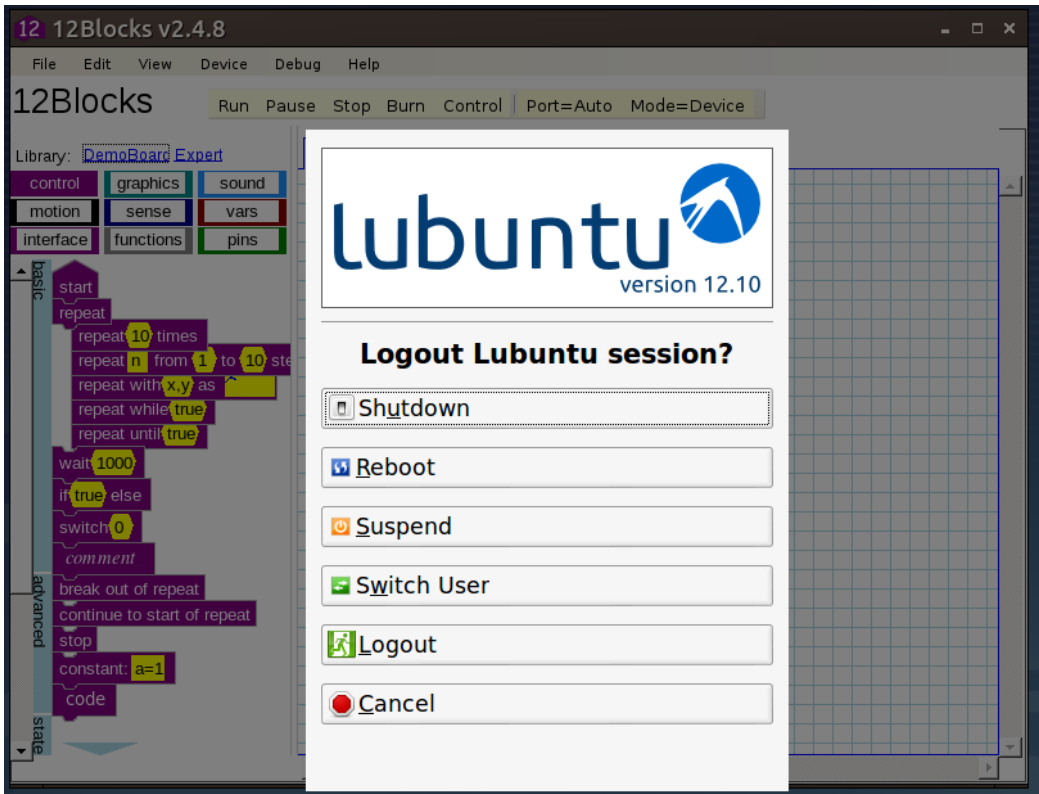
12 12Blocks v2.4.8

File Edit View Device Debug Help

12Blocks

Run Pause Stop Burn Control Port=Auto Mode=Device

Library: DemoBoarc Expert

control graphics sound
motion sense vars
interface functions pins

basic

start
repeat
repeat 10 times
repeat n from 1 to 10 ste
repeat with x,y as
repeat while true
repeat until true
wait 1000
if true else
switch 0
comment
break out of repeat
continue to start of repeat
stop
constant: a=1
code

advanced

state

lubuntu
version 12.10

Logout Lubuntu session?

Shutdown
Reboot
Suspend
Switch User
Logout
Cancel